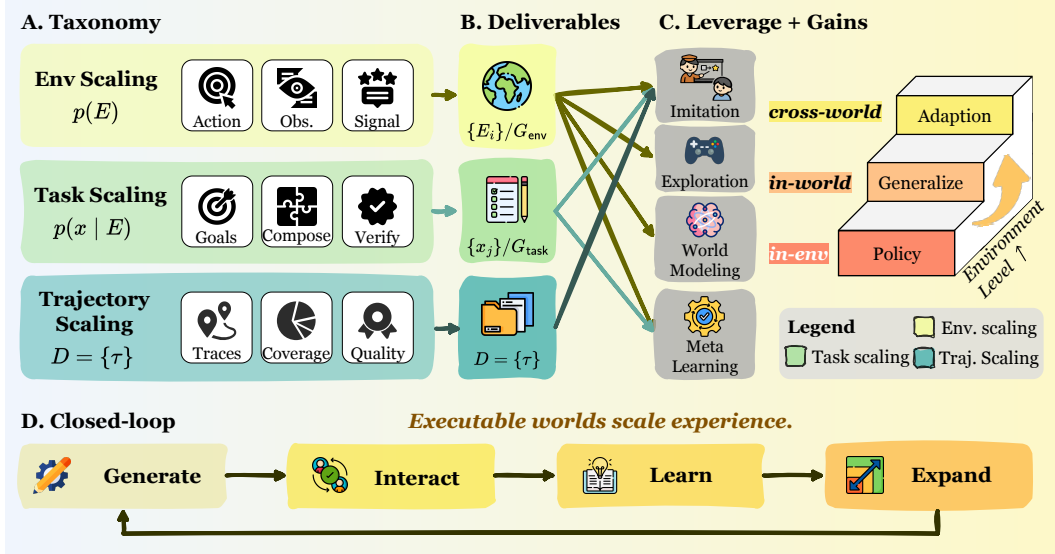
A. Taxonomy

Env Scaling
$p(E)$

Action | Obs. | Signal

Task Scaling
$p(x \mid E)$

Goals | Compose | Verify

Trajectory Scaling
$D = \{\tau\}$

Traces | Coverage | Quality

B. Deliverables

$\{E_i\}/G_{\text{env}}$

$\{x_j\}/G_{\text{task}}$

$D = \{\tau\}$

C. Leverage + Gains

Imitation

Exploration

World Modeling

Meta Learning

cross-world
Adaption

in-world
Generalize

in-env
Policy

Environment Level ↑

Legend
Env. scaling
Task scaling
Traj. Scaling

D. Closed-loop

Executable worlds scale experience.

Generate → Interact → Learn → Expand